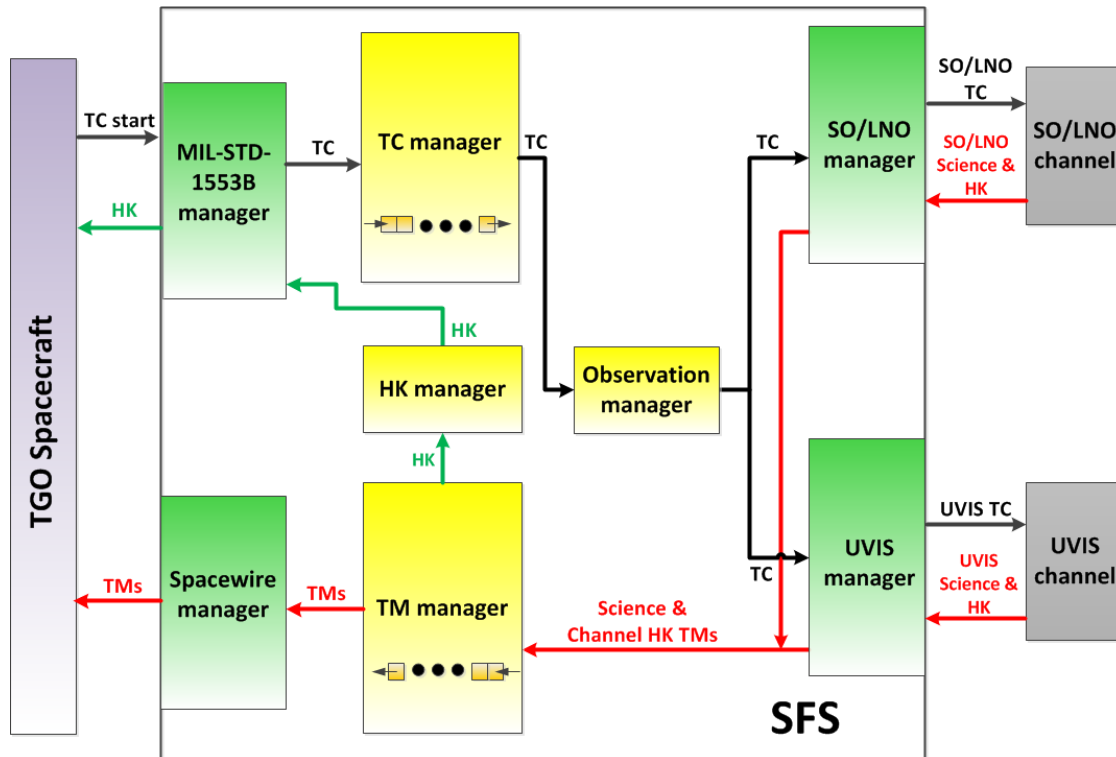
TGO Spacecraft

TC start

HK

TMs

MIL-STD-1553B manager

TC

TC manager

TC

HK

HK manager

HK

Spacewire manager

TMs

TM manager

Observation manager

TC

SO/LNO manager

SO/LNO TC

SO/LNO Science & HK

SO/LNO channel

UVIS manager

TC

UVIS TC

UVIS Science & HK

UVIS channel

Science & Channel HK TMs

SFS